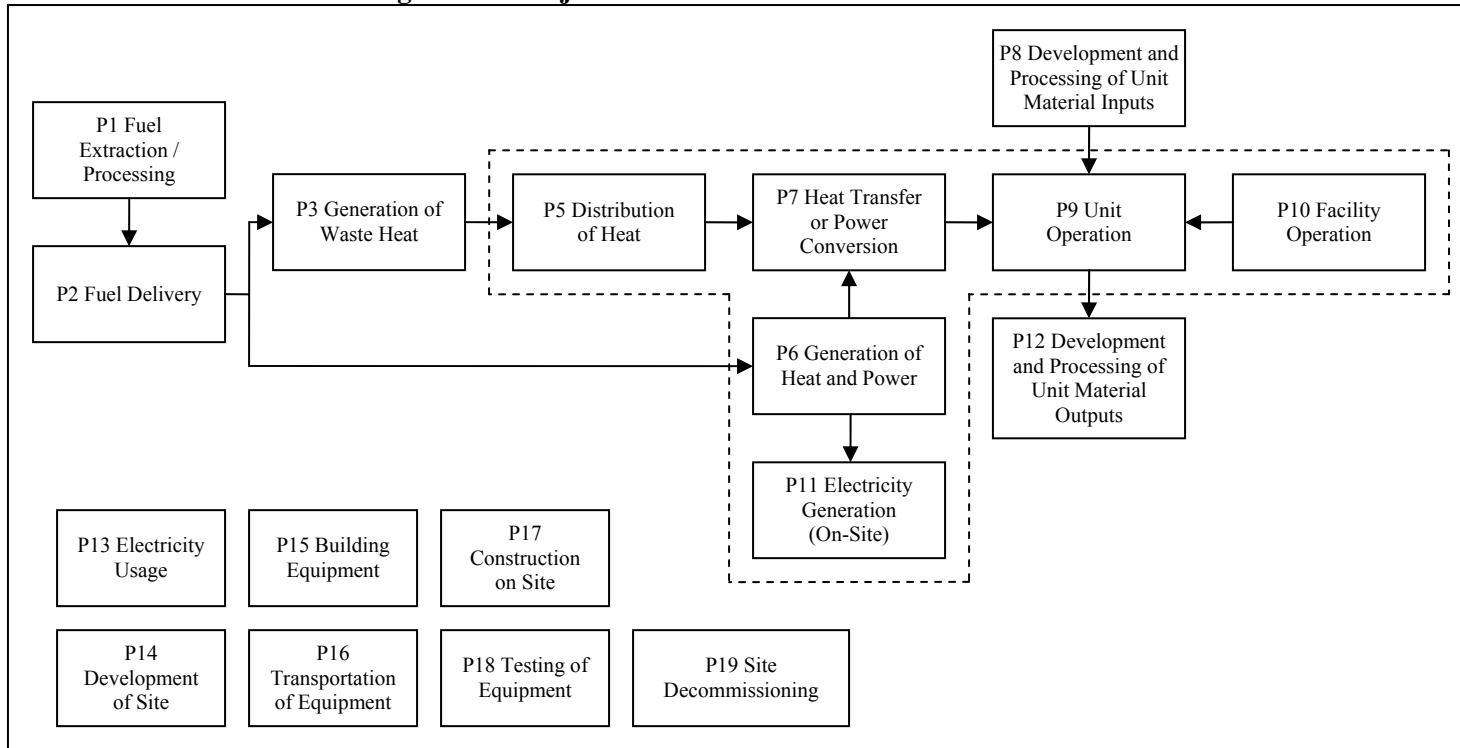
P8 Development and Processing of Unit Material Inputs

P1 Fuel Extraction / Processing

P2 Fuel Delivery

P3 Generation of Waste Heat

P5 Distribution of Heat

P7 Heat Transfer or Power Conversion

P9 Unit Operation

P10 Facility Operation

P6 Generation of Heat and Power

P12 Development and Processing of Unit Material Outputs

P11 Electricity Generation (On-Site)

P13 Electricity Usage

P15 Building Equipment

P17 Construction on Site

P14 Development of Site

P16 Transportation of Equipment

P18 Testing of Equipment

P19 Site Decommissioning